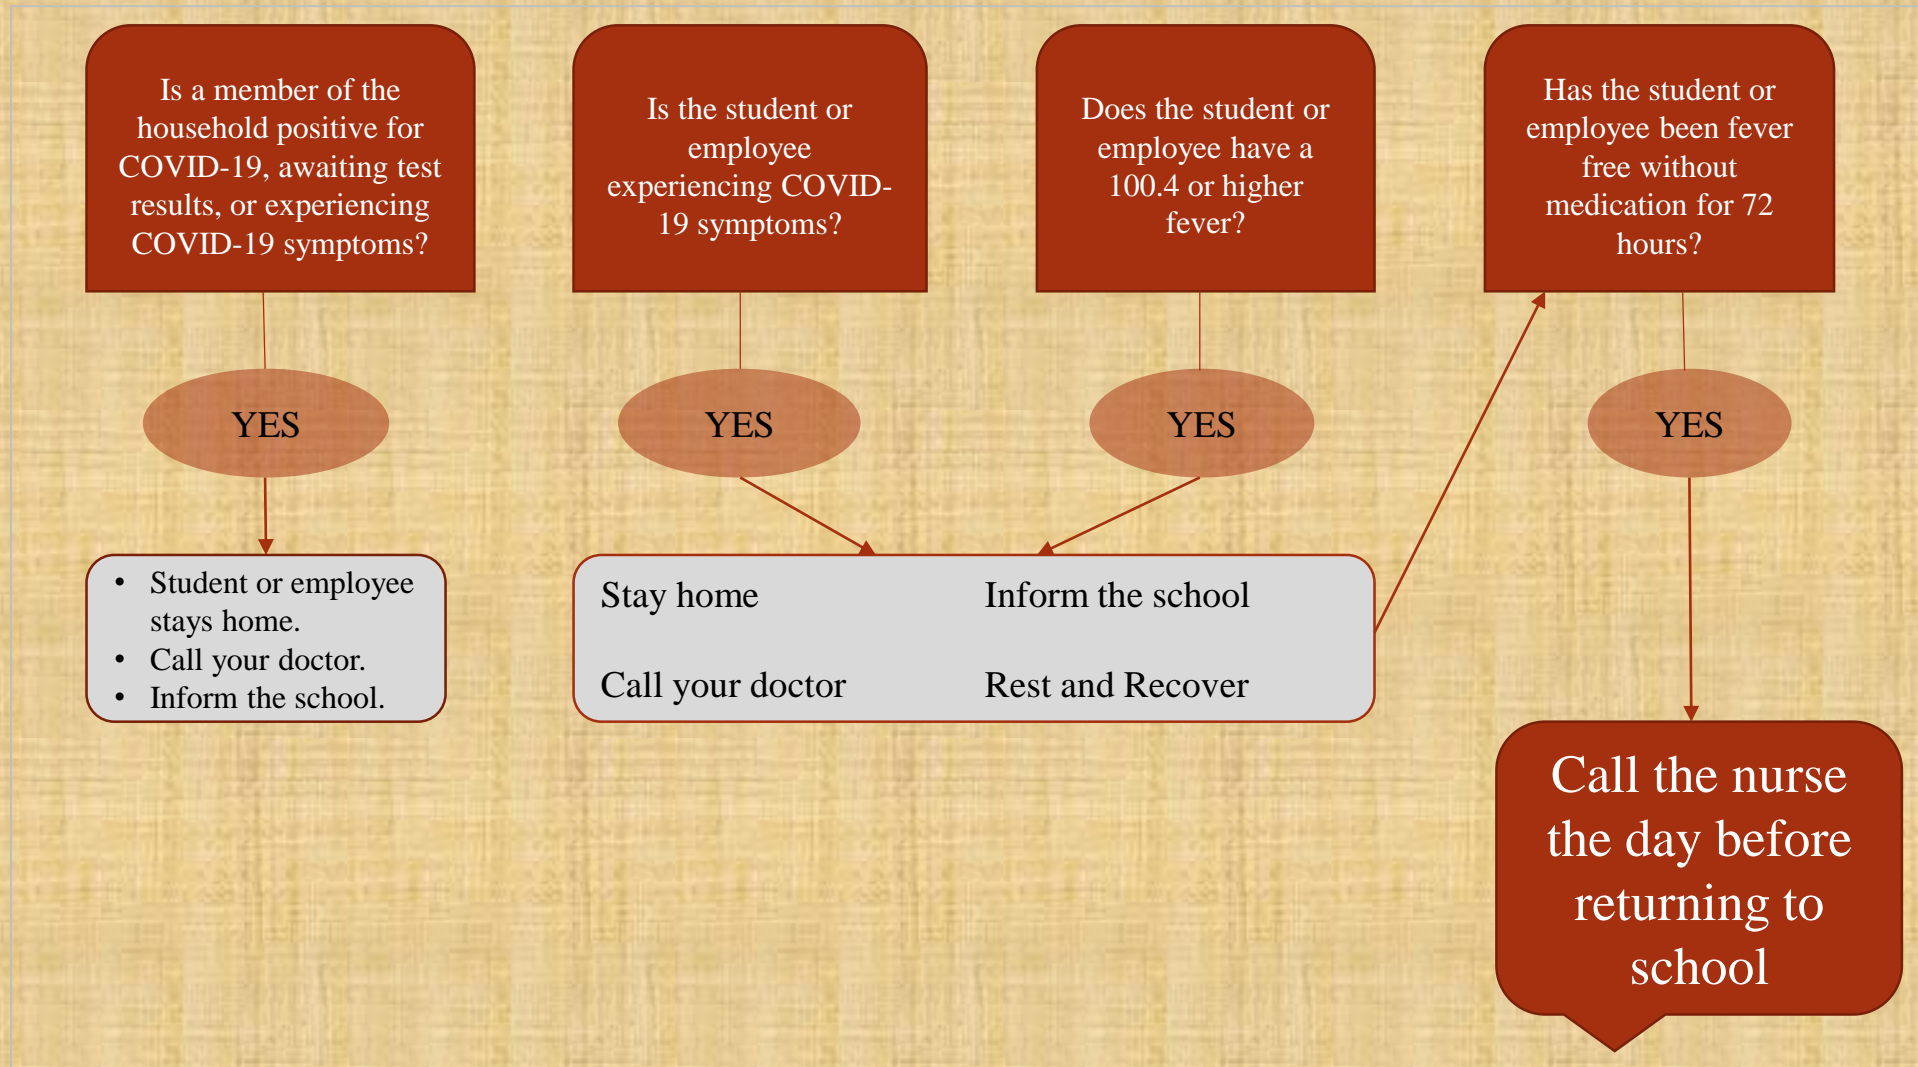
Is a member of the household positive for COVID-19, awaiting test results, or experiencing COVID-19 symptoms?

Is the student or employee experiencing COVID-19 symptoms?

Does the student or employee have a 100.4 or higher fever?

Has the student or employee been fever free without medication for 72 hours?

YES

YES

YES

YES

- Student or employee stays home.
- Call your doctor.
- Inform the school.

Stay home

Inform the school

Call your doctor

Rest and Recover

Call the nurse the day before returning to school